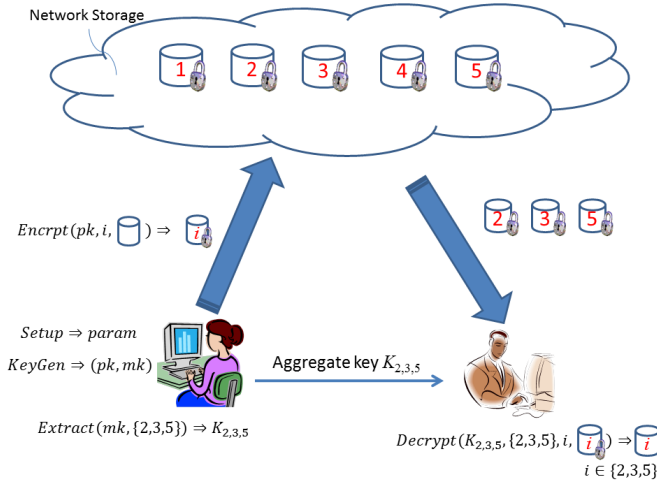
Network Storage

1 2 3 4 5

$Encrpt(pk, i, \quad) \Rightarrow$ $i$

2 3 5

$Setup \Rightarrow param$

$KeyGen \Rightarrow (pk, mk)$

Aggregate key $K_{2,3,5}$

$Extract(mk, \{2,3,5\}) \Rightarrow K_{2,3,5}$

$Decrypt(K_{2,3,5}, \{2,3,5\}, i, \quad i \quad) \Rightarrow$ $i$

$i \in \{2,3,5\}$